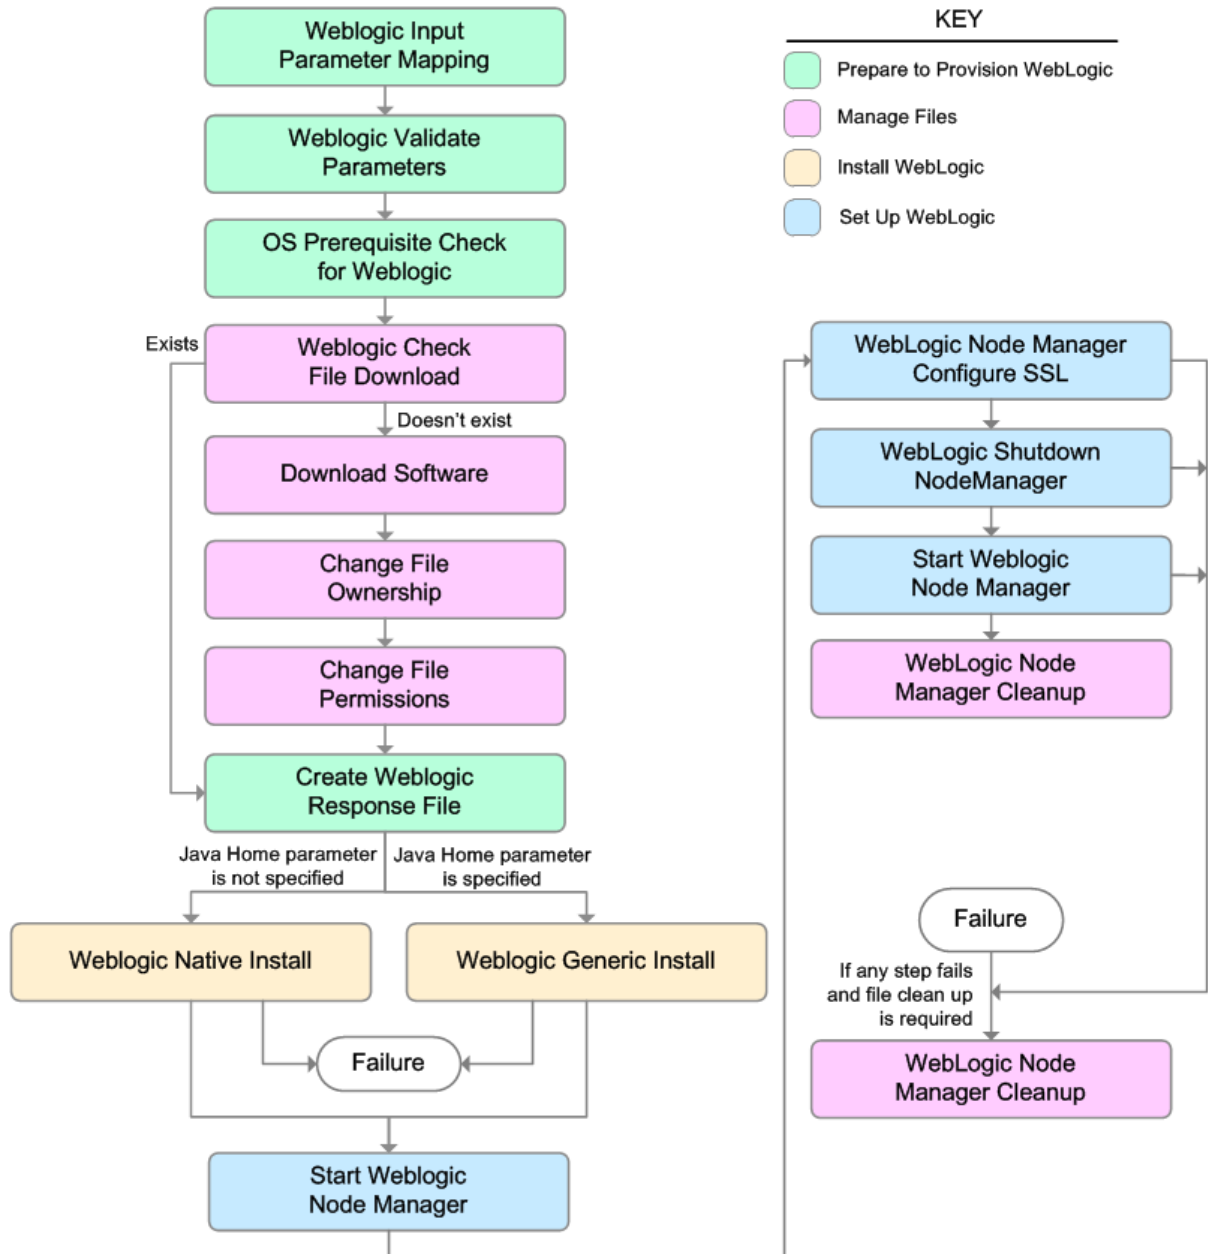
Weblogic Input Parameter Mapping

Weblogic Validate Parameters

OS Prerequisite Check for Weblogic

Exists

Weblogic Check File Download

Doesn't exist

Download Software

Change File Ownership

Change File Permissions

Create Weblogic Response File

Java Home parameter is not specified

Java Home parameter is specified

Weblogic Native Install

Weblogic Generic Install

Failure

Start Weblogic Node Manager

KEY

Prepare to Provision WebLogic

Manage Files

Install WebLogic

Set Up WebLogic

WebLogic Node Manager Configure SSL

WebLogic Shutdown NodeManager

Start Weblogic Node Manager

WebLogic Node Manager Cleanup

Failure

If any step fails and file clean up is required

WebLogic Node Manager Cleanup